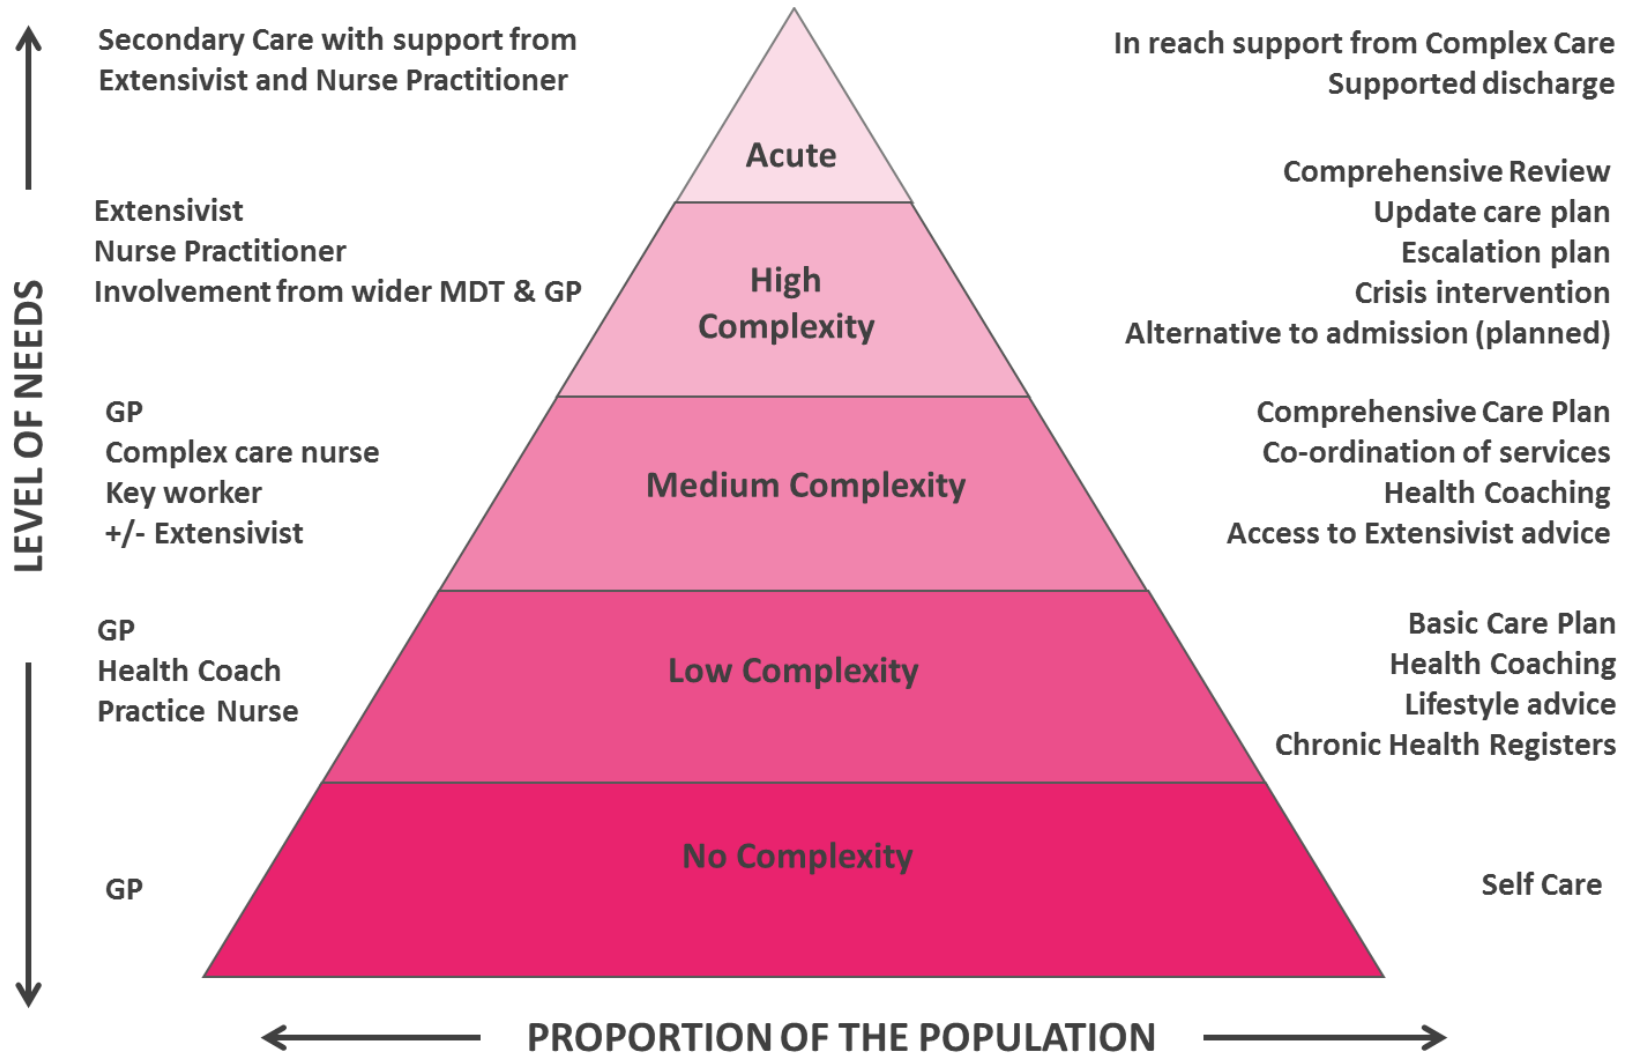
LEVEL OF NEEDS

Secondary Care with support from Extensivist and Nurse Practitioner

Acute

In reach support from Complex Care
Supported discharge

Extensivist
Nurse Practitioner
Involvement from wider MDT & GP

High Complexity

Comprehensive Review
Update care plan
Escalation plan
Crisis intervention
Alternative to admission (planned)

GP
Complex care nurse
Key worker
+/- Extensivist

Medium Complexity

Comprehensive Care Plan
Co-ordination of services
Health Coaching
Access to Extensivist advice

GP
Health Coach
Practice Nurse

Low Complexity

Basic Care Plan
Health Coaching
Lifestyle advice
Chronic Health Registers

GP

No Complexity

Self Care

PROPORTION OF THE POPULATION